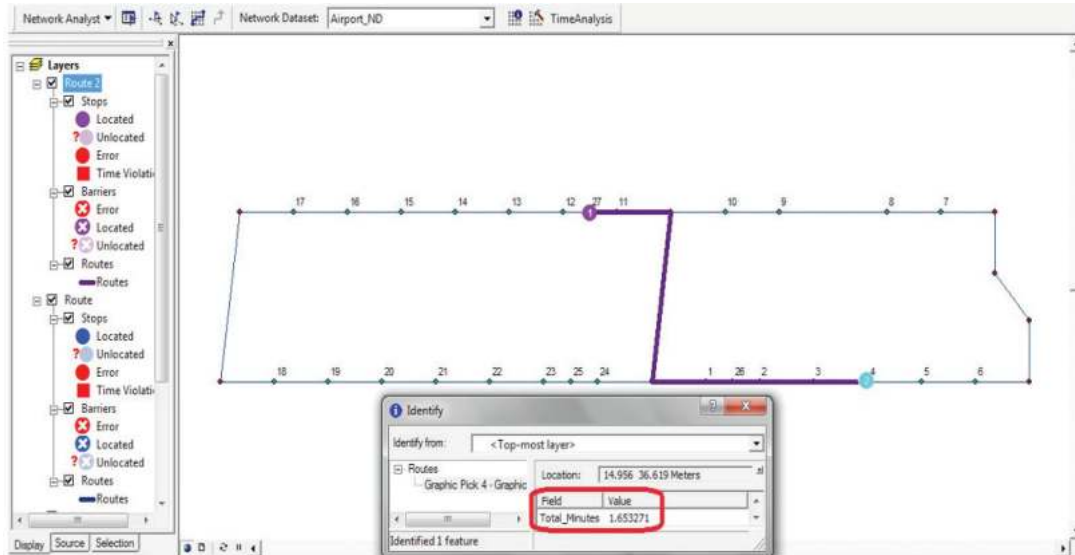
Network Analyst ▾ Network Dataset: Airport_ND TimeAnalysis

Layers
Route 2
Stops
Located
Unlocated
Error
Time Violati
Barriers
Error
Located
Unlocated
Routes
Routes
Route
Stops
Located
Unlocated
Error
Time Violati
Barriers
Error
Located
Unlocated
Routes
Routes

Display Source Selection

17 16 15 14 13 12 27 11 10 9 8 7
1
18 19 20 21 22 23 25 24 1 26 2 3 4 5 6

Identify
Identify from: <Top-most layer>
Routes
Graphic Pick 4 - Graphic
Location: 14.956 36.619 Meters

| Field | Value |
|---|---|
| Total_Minutes | 1.653271 |

Identified 1 feature